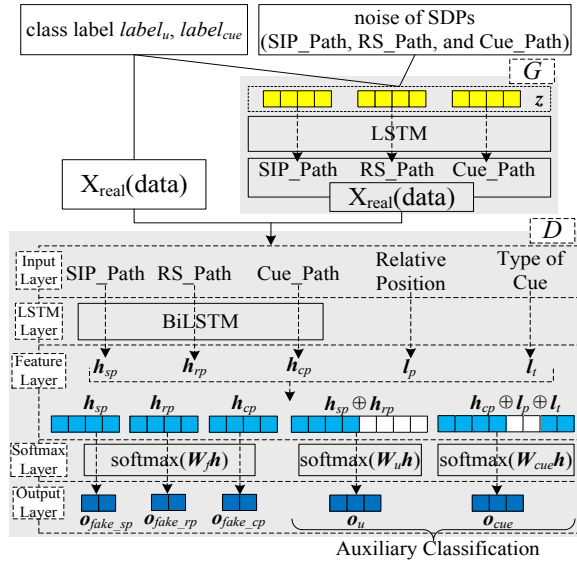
class label $label_u$, $label_{cue}$

noise of SDPs (SIP_Path, RS_Path, and Cue_Path)

$G$

$z$

LSTM

SIP_Path RS_Path Cue_Path

$X_{real}$(data)

$X_{real}$(data)

$D$

Input Layer

SIP_Path RS_Path Cue_Path Relative Position Type of Cue

LSTM Layer

BiLSTM

Feature Layer

$\boldsymbol{h}_{sp}$ $\boldsymbol{h}_{rp}$ $\boldsymbol{h}_{cp}$ $\boldsymbol{l}_p$ $\boldsymbol{l}_t$

$\boldsymbol{h}_{sp}$ $\boldsymbol{h}_{rp}$ $\boldsymbol{h}_{cp}$ $\boldsymbol{h}_{sp} \oplus \boldsymbol{h}_{rp}$ $\boldsymbol{h}_{cp} \oplus \boldsymbol{l}_p \oplus \boldsymbol{l}_t$

Softmax Layer

softmax($\boldsymbol{W}_f\boldsymbol{h}$) softmax($\boldsymbol{W}_u\boldsymbol{h}$) softmax($\boldsymbol{W}_{cue}\boldsymbol{h}$)

Output Layer

$\boldsymbol{o}_{fake\_sp}$ $\boldsymbol{o}_{fake\_rp}$ $\boldsymbol{o}_{fake\_cp}$ $\boldsymbol{o}_u$ $\boldsymbol{o}_{cue}$

Auxiliary Classification